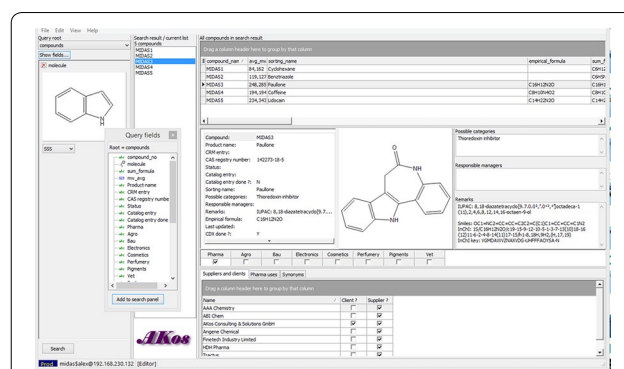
File Edit View Help

Query root
compounds
Show fields...
molecule

SSS

Query fields
Root = compounds
compound_no
molecule
sum_formula
mw_avg
Product name
CRM entry
CAS registry numbe
Status
Catalog entry
Catalog entry done
Pharma
Agro
Bau
Electronics
Cosmetics
Perfumery
Pigments
Vet

Add to search panel

Search

Search result / current list
5 compounds
MIDAS1
MIDAS2
MIDAS3
MIDAS4
MIDAS5

All compounds in search result
Drag a column header here to group by that column

| compound_nr | avg_mw | sorting_name | empirical_formula | sum_f |
|---|---|---|---|---|
| MIDAS1 | 84,162 | Cyclohexane | | C6H12 |
| MIDAS2 | 119,127 | Benzotriazole | | C6H5N |
| MIDAS3 | 248,285 | Paullone | C16H12N2O | C16H12 |
| MIDAS4 | 194,194 | Caffeine | C8H10N4O2 | C8H10 |
| MIDAS5 | 234,343 | Lidocain | C14H22N2O | C14H2 |

Compound: MIDAS3
Product name: Paullone
CRM entry:
CAS registry number: 142273-18-5
Status:
Catalog entry:
Catalog entry done ?: N
Sorting name: Paullone
Possible categories: Thioredoxin inhibitor
Responsible managers:
Remarks: IUPAC: 8,18-diazatetracyclo[9.7...
Empirical formula: C16H12N2O
Last updated:
CDI done ?: Y

O
NH
NH

Possible categories
Thioredoxin inhibitor

Responsible managers

Remarks
IUPAC: 8,18-diazatetracyclo[9.7.0.0²,⁷.0¹²,¹⁷]octadeca-1(11),2,4,6,8,12,14,16-octaen-9-ol

Smiles: OC1=NC2=CC=CC=C2C2=CC(C1=CC=CC=C1N2
InChI: 1S/C16H12N2O/c19-15-9-12-10-5-1-3-7-13(10)18-16(12)11-6-2-4-8-14(11)17-15/h1-8,18H,9H2,(H,17,19)
InChI key: YGMDAXVYZNAXVDG-UHFFFAOYSA-N

| Pharma | Agro | Bau | Electronics | Cosmetics | Perfumery | Pigments | Vet |
|---|---|---|---|---|---|---|---|

Suppliers and clients | Pharma uses | Synonyms
Drag a column header here to group by that column

| Name | Client ? | Supplier ? |
|---|---|---|
| AAA Chemistry | | ☑ |
| ABI Chem | | ☑ |
| Aldon Consulting & Solutions GmbH | ☑ | ☑ |
| Angene Chemical | | ☑ |
| Finetech Industry Limited | | ☑ |
| HDH Pharma | | ☑ |
| Tractus | | ☑ |

AKos

Prod midasSalex@192.168.230.132 [Editor]